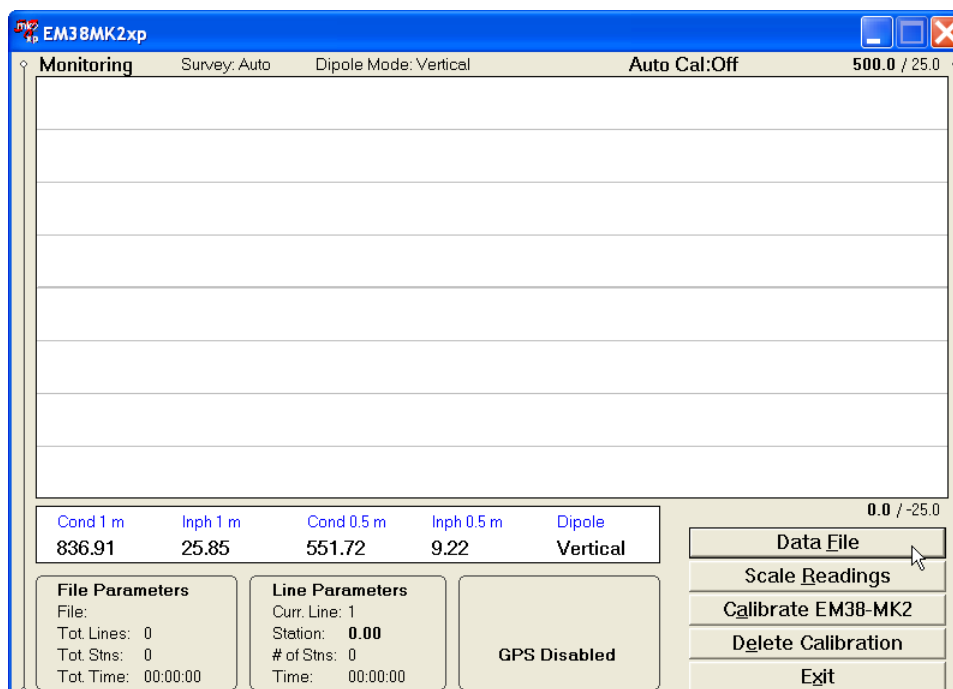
EM38MK2xp

Monitoring Survey: Auto Dipole Mode: Vertical Auto Cal:Off 500.0 / 25.0

0.0 / -25.0

| Cond 1 m | Inph 1 m | Cond 0.5 m | Inph 0.5 m | Dipole |
|---|---|---|---|---|
| 836.91 | 25.85 | 551.72 | 9.22 | Vertical |

Data File
Scale Readings
Calibrate EM38-MK2
Delete Calibration
Exit

File Parameters
File:
Tot. Lines: 0
Tot. Stns: 0
Tot. Time: 00:00:00

Line Parameters
Curr. Line: 1
Station: 0.00
# of Stns: 0
Time: 00:00:00

GPS Disabled